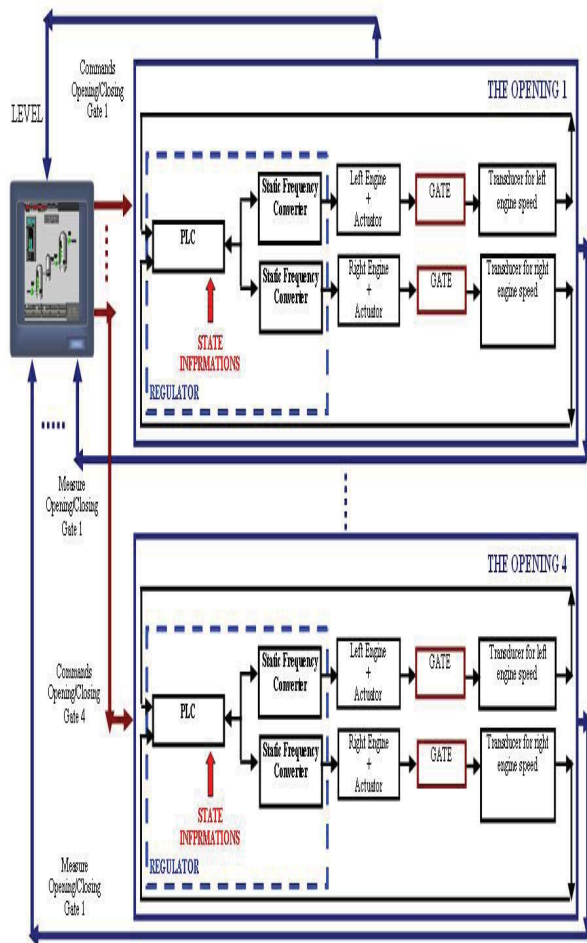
Commands Opening/Closing Gate 1

LEVEL

THE OPENING 1

PLC

Static Frequency Converter

Left Engine + Actuator

GATE

Transducer for left engine speed

Static Frequency Converter

Right Engine + Actuator

GATE

Transducer for right engine speed

STATE INFPRMATIONS

REGULATOR

Measure Opening/Closing Gate 1

THE OPENING 4

Commands Opening/Closing Gate 4

PLC

Static Frequency Converter

Left Engine + Actuator

GATE

Transducer for left engine speed

Static Frequency Converter

Right Engine + Actuator

GATE

Transducer for right engine speed

STATE INFPRMATIONS

REGULATOR

Measure Opening/Closing Gate 1